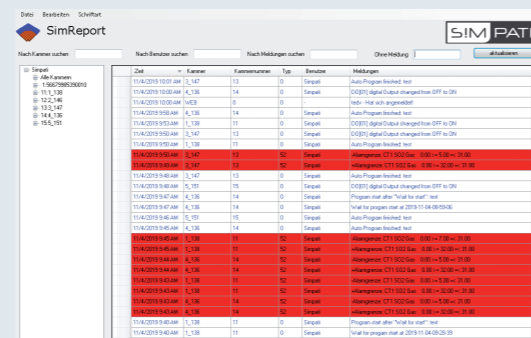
Datei Bearbeiten Schriftart

SimReport

SIM PATI

Nach Kammer suchen Nach Benutzer suchen Nach Meldungen suchen Ohne Meldung: aktualisieren

Simpati
Alle Kammern
1-5667999953160010
11-1_138
12-2_146
13-3_147
14-4_136
15-5_151

| Zeit | Kammer | Kammernummer | Typ | Benutzer | Meldungen |
|---|---|---|---|---|---|
| 11/4/2019 10:01 AM | 3_147 | 13 | 0 | Simpati | Auto Program finished: test |
| 11/4/2019 10:00 AM | 4_136 | 14 | 0 | Simpati | DO[01] digital Output changed from OFF to ON |
| 11/4/2019 10:00 AM | WEB | 0 | 0 | - | test> Hat sich angemeldet |
| 11/4/2019 9:55 AM | 4_136 | 14 | 0 | Simpati | Auto Program finished: test |
| 11/4/2019 9:53 AM | 1_138 | 11 | 0 | Simpati | DO[01] digital Output changed from OFF to ON |
| 11/4/2019 9:52 AM | 3_147 | 13 | 0 | Simpati | Auto Program finished: test |
| 11/4/2019 9:50 AM | 1_138 | 11 | 0 | Simpati | Auto Program finished: test |
| 11/4/2019 9:50 AM | 3_147 | 13 | 52 | Simpati | Alarmgrenze: CT1 SO2 Gas 0.00 <= 7.00 <= 31.00 |
| 11/4/2019 9:49 AM | 3_147 | 13 | 52 | Simpati | Alarmgrenze: CT1 SO2 Gas 0.00 <= 32.00 <= 31.00 |
| 11/4/2019 9:48 AM | 3_147 | 13 | 0 | Simpati | Auto Program finished: test |
| 11/4/2019 9:48 AM | 5_151 | 15 | 0 | Simpati | DO[01] digital Output changed from OFF to ON |
| 11/4/2019 9:47 AM | 4_136 | 14 | 0 | Simpati | Program start after "Wait for start": test |
| 11/4/2019 9:47 AM | 4_136 | 14 | 0 | Simpati | Wait for program start at 2019-11-04-09:59:00 |
| 11/4/2019 9:46 AM | 5_151 | 15 | 0 | Simpati | Auto Program finished: test |
| 11/4/2019 9:45 AM | 4_136 | 14 | 0 | Simpati | Auto Program finished: test |
| 11/4/2019 9:45 AM | 1_138 | 11 | 52 | Simpati | Alarmgrenze: CT1 SO2 Gas 0.00 <= 7.00 <= 31.00 |
| 11/4/2019 9:45 AM | 1_138 | 11 | 52 | Simpati | Alarmgrenze: CT1 SO2 Gas 0.00 <= 32.00 <= 31.00 |
| 11/4/2019 9:44 AM | 4_136 | 14 | 52 | Simpati | Alarmgrenze: CT1 SO2 Gas 0.00 <= 32.00 <= 31.00 |
| 11/4/2019 9:44 AM | 4_136 | 14 | 52 | Simpati | Alarmgrenze: CT1 SO2 Gas 0.00 <= 32.00 <= 31.00 |
| 11/4/2019 9:43 AM | 1_138 | 11 | 52 | Simpati | Alarmgrenze: CT1 SO2 Gas 0.00 <= 5.00 <= 31.00 |
| 11/4/2019 9:43 AM | 1_138 | 11 | 52 | Simpati | Alarmgrenze: CT1 SO2 Gas 0.00 <= 32.00 <= 31.00 |
| 11/4/2019 9:43 AM | 4_136 | 14 | 52 | Simpati | Alarmgrenze: CT1 SO2 Gas 0.00 <= 32.00 <= 31.00 |
| 11/4/2019 9:43 AM | 1_138 | 11 | 0 | Simpati | Program start after "Wait for start": test |
| 11/4/2019 9:43 AM | 1_138 | 11 | 0 | Simpati | Wait for program start at 2019-11-04-09:29:39 |